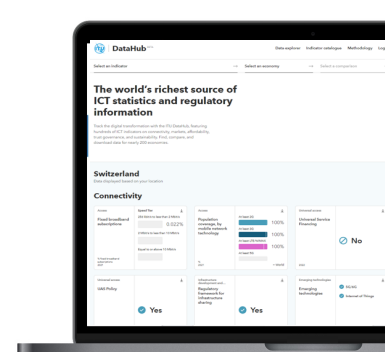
DataHub

Data explorer Indicator catalogue Methodology Log

Select an indicator

Select an economy

Select a comparison

The world's richest source of ICT statistics and regulatory information

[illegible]

Switzerland

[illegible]

Connectivity

Fixed broadband subscriptions

0.02%

Population coverage, by mobile network technology

100%

100%

100%

Universal Service Financing

No

USO Policy

Yes

Regulatory framework for infrastructure sharing

Yes

Emerging technologies

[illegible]

Internet of Things